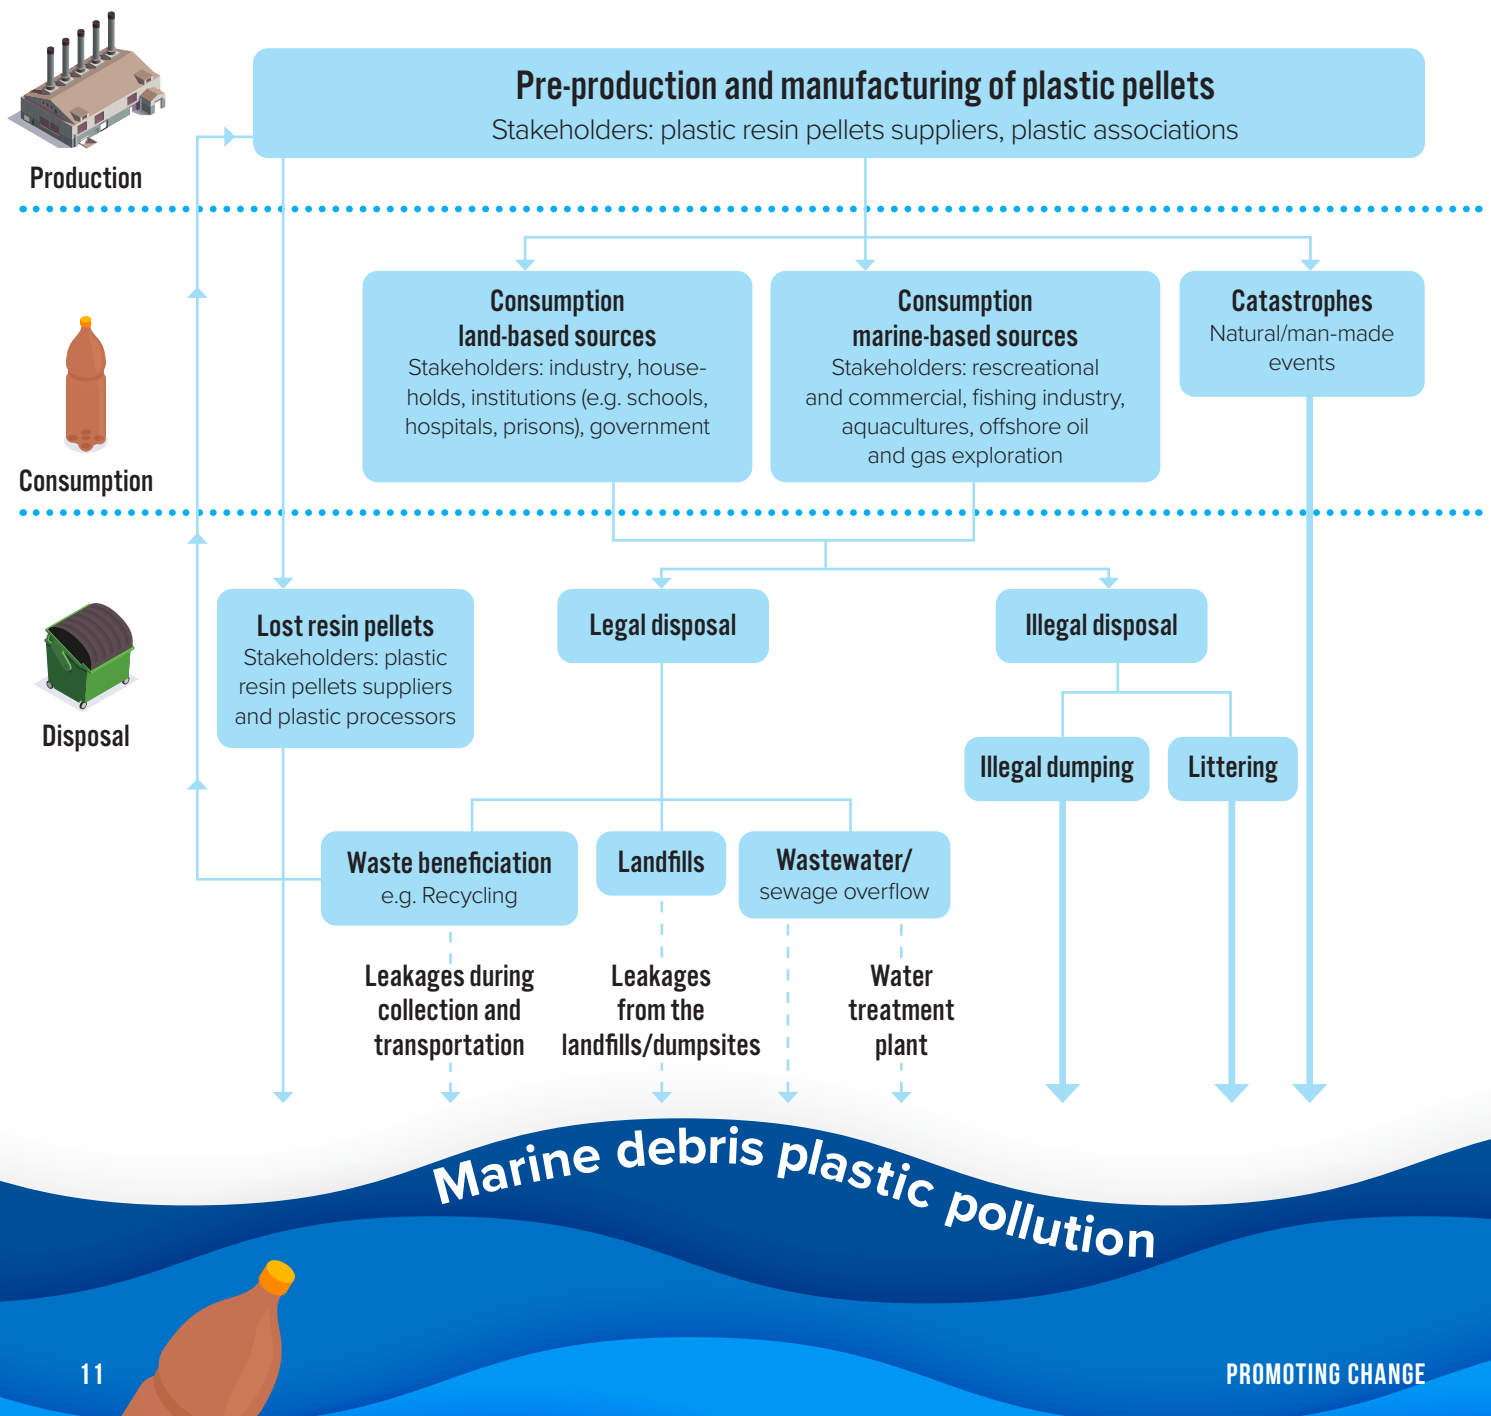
Production

Pre-production and manufacturing of plastic pellets
Stakeholders: plastic resin pellets suppliers, plastic associations

Consumption

Consumption land-based sources
Stakeholders: industry, households, institutions (e.g. schools, hospitals, prisons), government

Consumption marine-based sources
Stakeholders: rescreational and commercial, fishing industry, aquacultures, offshore oil and gas exploration

Catastrophes
Natural/man-made events

Disposal

Lost resin pellets
Stakeholders: plastic resin pellets suppliers and plastic processors

Legal disposal

Illegal disposal

Illegal dumping

Littering

Waste beneficiation
e.g. Recycling

Landfills

Wastewater/
sewage overflow

Leakages during collection and transportation

Leakages from the landfills/dumpsites

Water treatment plant

Marine debris plastic pollution

11

PROMOTING CHANGE